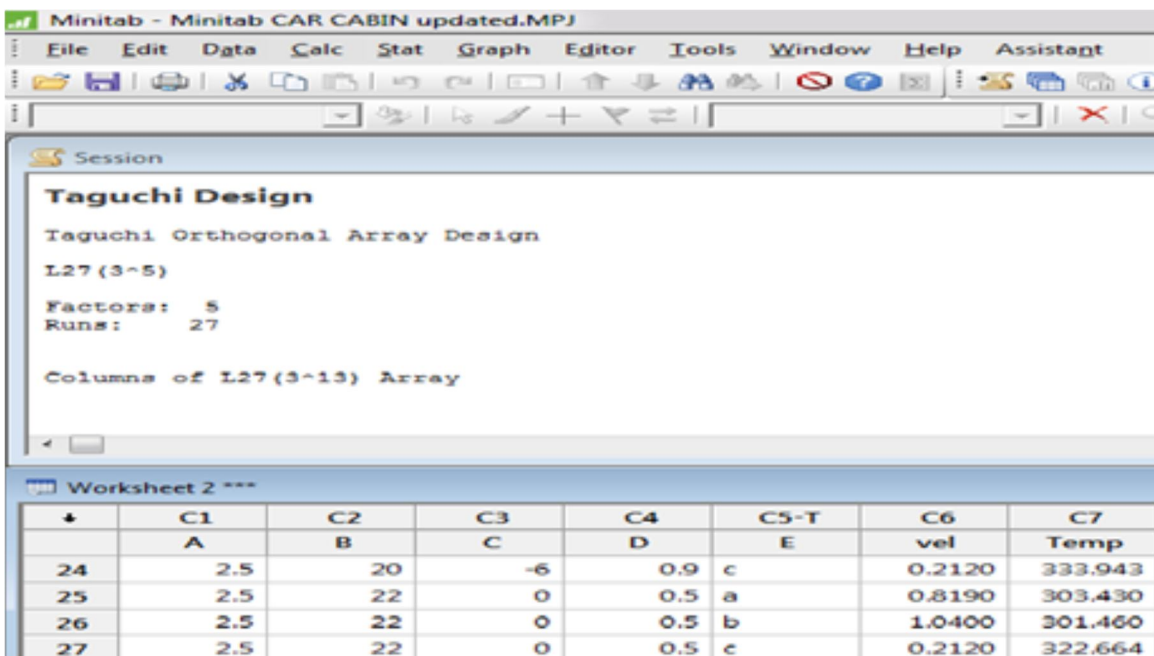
Minitab - Minitab CAR CABIN updated.MPJ

File Edit Data Calc Stat Graph Editor Tools Window Help Assistant

Session

Taguchi Design

Taguchi Orthogonal Array Design

L27(3^5)

Factors: 5
Runs: 27

Columns of L27(3^13) Array

Worksheet 2 ***

| ↓ | C1 | C2 | C3 | C4 | C5-T | C6 | C7 |
|---|---|---|---|---|---|---|---|
| | A | B | C | D | E | vel | Temp |
| 24 | 2.5 | 20 | -6 | 0.9 | c | 0.2120 | 333.943 |
| 25 | 2.5 | 22 | 0 | 0.5 | a | 0.8190 | 303.430 |
| 26 | 2.5 | 22 | 0 | 0.5 | b | 1.0400 | 301.460 |
| 27 | 2.5 | 22 | 0 | 0.5 | c | 0.2120 | 322.664 |